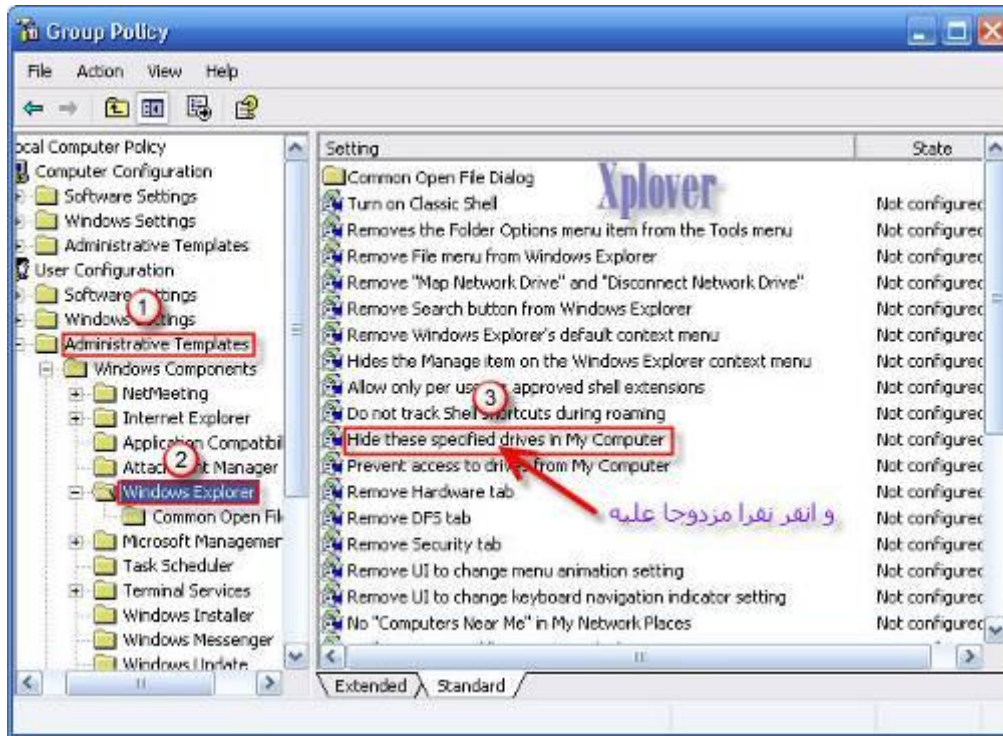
Group Policy

File Action View Help

ocal Computer Policy
Computer Configuration
Software Settings
Windows Settings
Administrative Templates
User Configuration
Software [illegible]ttings
Windows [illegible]ttings
Administrative Templates
Windows Components
NetMeeting
Internet Explorer
Applica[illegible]on Compatibil
Attach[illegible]t Manager
Windows Explorer
Common Open Fil
Microsoft Managemer
Task Scheduler
Terminal Services
Windows Installer
Windows Messenger
Windows Update

1
2
3

Xplover

| Setting | State |
|---|---|
| Common Open File Dialog | |
| Turn on Classic Shell | Not configurec |
| Removes the Folder Options menu item from the Tools menu | Not configurec |
| Remove File menu from Windows Explorer | Not configurec |
| Remove "Map Network Drive" and "Disconnect Network Drive" | Not configurec |
| Remove Search button from Windows Explorer | Not configurec |
| Remove Windows Explorer's default context menu | Not configurec |
| Hides the Manage item on the Windows Explorer context menu | Not configurec |
| Allow only per us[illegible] approved shell extensions | Not configurec |
| Do not track Shel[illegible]ortcuts during roaming | Not configurec |
| Hide these specified drives in My Computer | Not configurec |
| Prevent access to dri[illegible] from My Computer | Not configurec |
| Remove Hardware tab | Not configurec |
| Remove DFS tab | Not configurec |
| Remove Security tab | Not configurec |
| Remove UI to change menu animation setting | Not configurec |
| Remove UI to change keyboard navigation indicator setting | Not configurec |
| No "Computers Near Me" in My Network Places | Not configurec |

و انقر نقرا مزدوجا عليه

Extended Standard